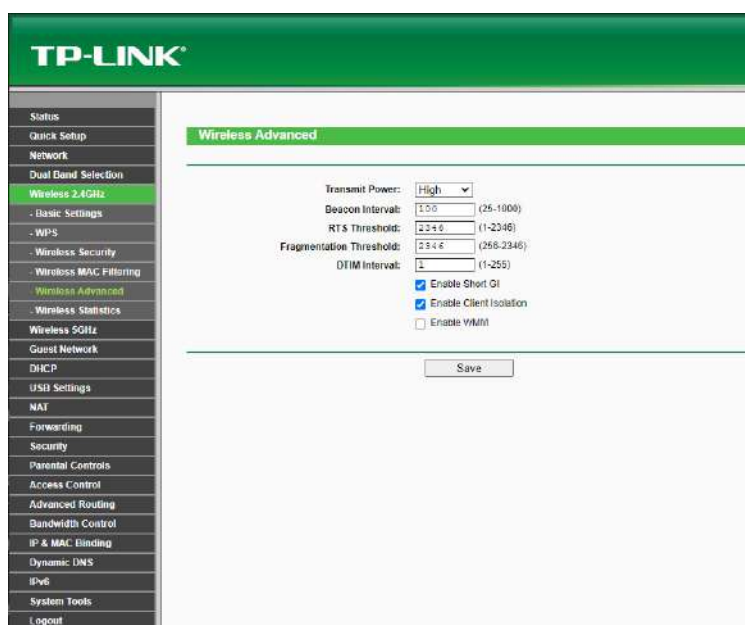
TP-LINK®

Status
Quick Setup
Network
Dual Band Selection
Wireless 2.4GHz
- Basic Settings
- WPS
- Wireless Security
- Wireless MAC Filtering
- Wireless Advanced
- Wireless Statistics
Wireless 5GHz
Guest Network
DHCP
USB Settings
NAT
Forwarding
Security
Parental Controls
Access Control
Advanced Routing
Bandwidth Control
IP & MAC Binding
Dynamic DNS
IPv6
System Tools
Logout

Wireless Advanced

Transmit Power: High
Beacon Interval: 100 (25-1000)
RTS Threshold: 2346 (1-2346)
Fragmentation Threshold: 2346 (256-2346)
DTIM Interval: 1 (1-255)
Enable Short GI
Enable Client Isolation
Enable WMM

Save